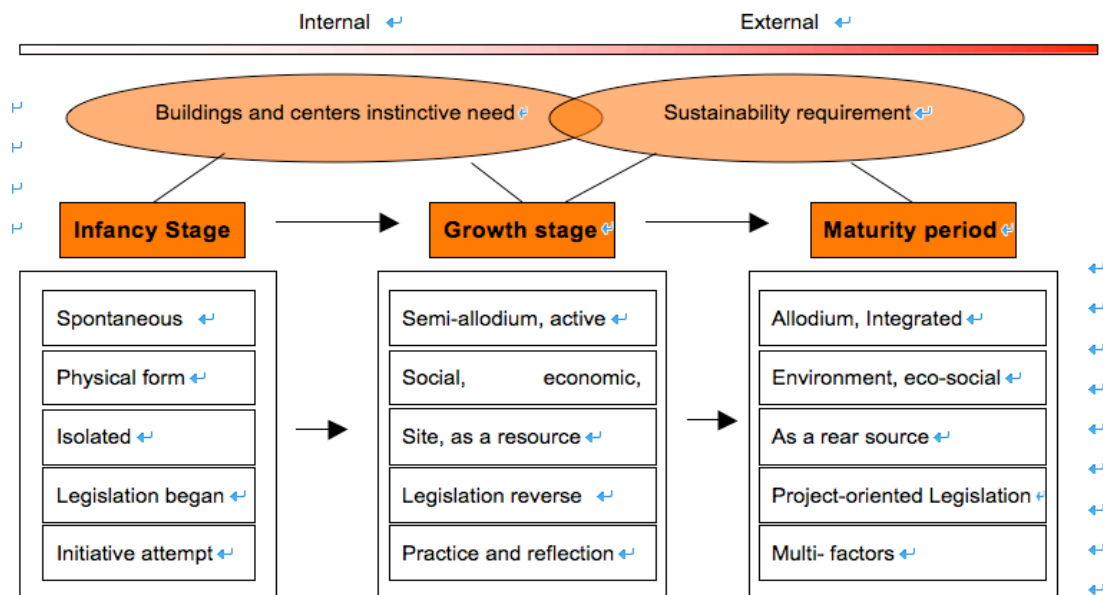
Internal

External

Buildings and centers instinctive need

Sustainability requirement

Infancy Stage

Growth stage

Maturity period

Spontaneous

Physical form

Isolated

Legislation began

Initiative attempt

Semi-allodium, active

Social, economic,

Site, as a resource

Legislation reverse

Practice and reflection

Allodium, Integrated

Environment, eco-social

As a rear source

Project-oriented Legislation

Multi- factors